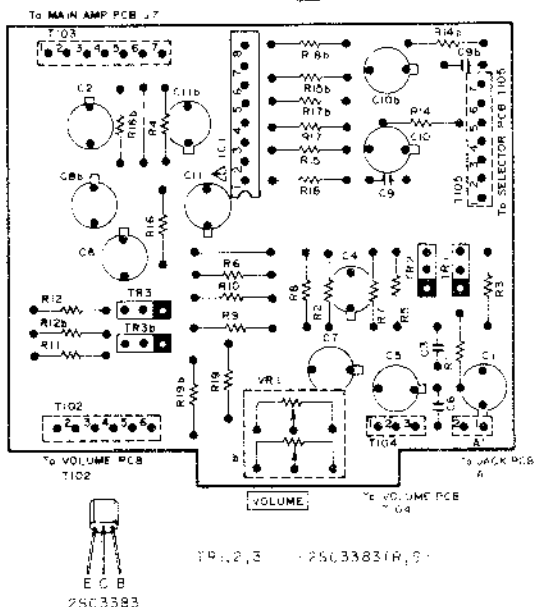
To MAIN AMP PCB J7

T103
1 2 3 4 5 6 7

R14b
C9b

R8b
C2
C11b
R16b
R4
R10b
R17b
R17
R5
R16
C10b
R14
C10
C9

IC1
1 2 3 4 5 6 7 8 9

T105
1 2 3 4 5 6 7
To SELECTOR PCB T105

C8b
C11
C8
R16

R6
R10
R8
R2
C4
R7
R5
TR2
TR1
R3

R12
R12b
R11
TR3
TR3b
R9

C7
C5
C1
C3
R1
C6

R19b
R19
VR1
a
b

T102
1 2 3 4 5 6

T104
1 2 3

A
1 2

To VOLUME PCB
T102

VOLUME

To VOLUME PCB
T104

To JACK PCB
A

E C B
2SC3383

TR1,2,3 2SC3383(R,S)